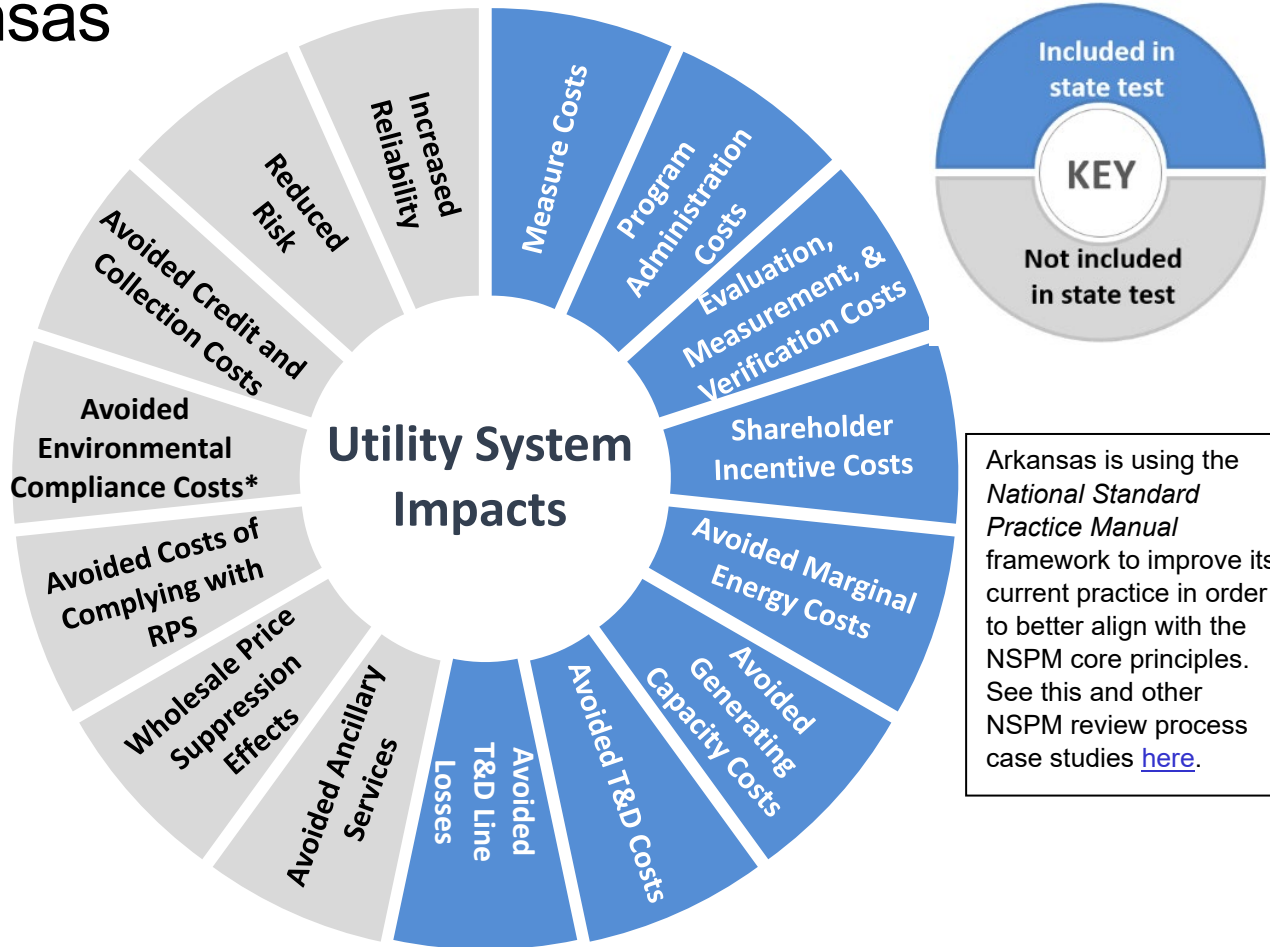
nsas

Utility System Impacts

Measure Costs

Program Administration Costs

Evaluation, Measurement, & Verification Costs

Shareholder Incentive Costs

Avoided Marginal Energy Costs

Avoided Generating Capacity Costs

Avoided T&D Costs

Avoided T&D Line Losses

Avoided Ancillary Services

Wholesale Price Suppression Effects

Avoided Costs of Complying with RPS

Avoided Environmental Compliance Costs*

Avoided Credit and Collection Costs

Reduced Risk

Increased Reliability

Included in state test

KEY

Not included in state test

Arkansas is using the *National Standard Practice Manual* framework to improve its current practice in order to better align with the NSPM core principles. See this and other NSPM review process case studies here.